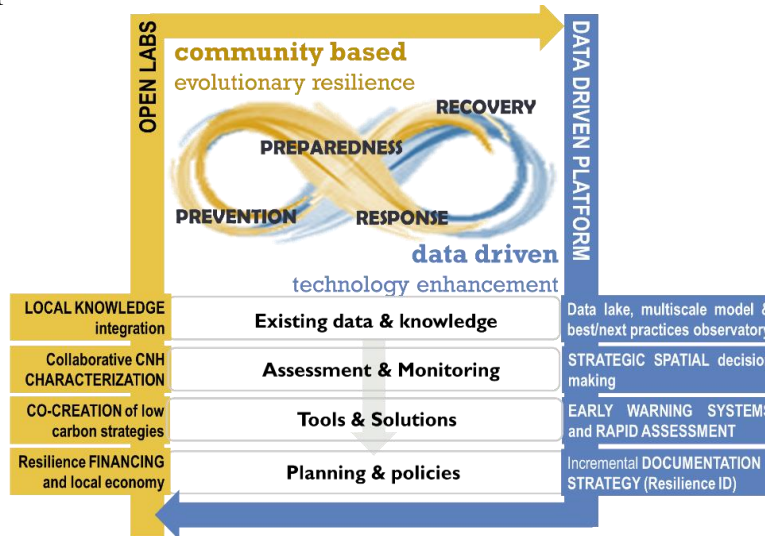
OPEN LABS

community based
evolutionary resilience

RECOVERY
PREPAREDNESS
PREVENTION
RESPONSE

data driven
technology enhancement

DATA DRIVEN PLATFORM

| LOCAL KNOWLEDGE integration | Existing data & knowledge | Data lake, multiscale model & best/next practices observatory |
|---|---|---|
| Collaborative CNH CHARACTERIZATION | Assessment & Monitoring | STRATEGIC SPATIAL decision making |
| CO-CREATION of low carbon strategies | Tools & Solutions | EARLY WARNING SYSTEMS and RAPID ASSESSMENT |
| Resilience FINANCING and local economy | Planning & policies | Incremental DOCUMENTATION STRATEGY (Resilience ID) |